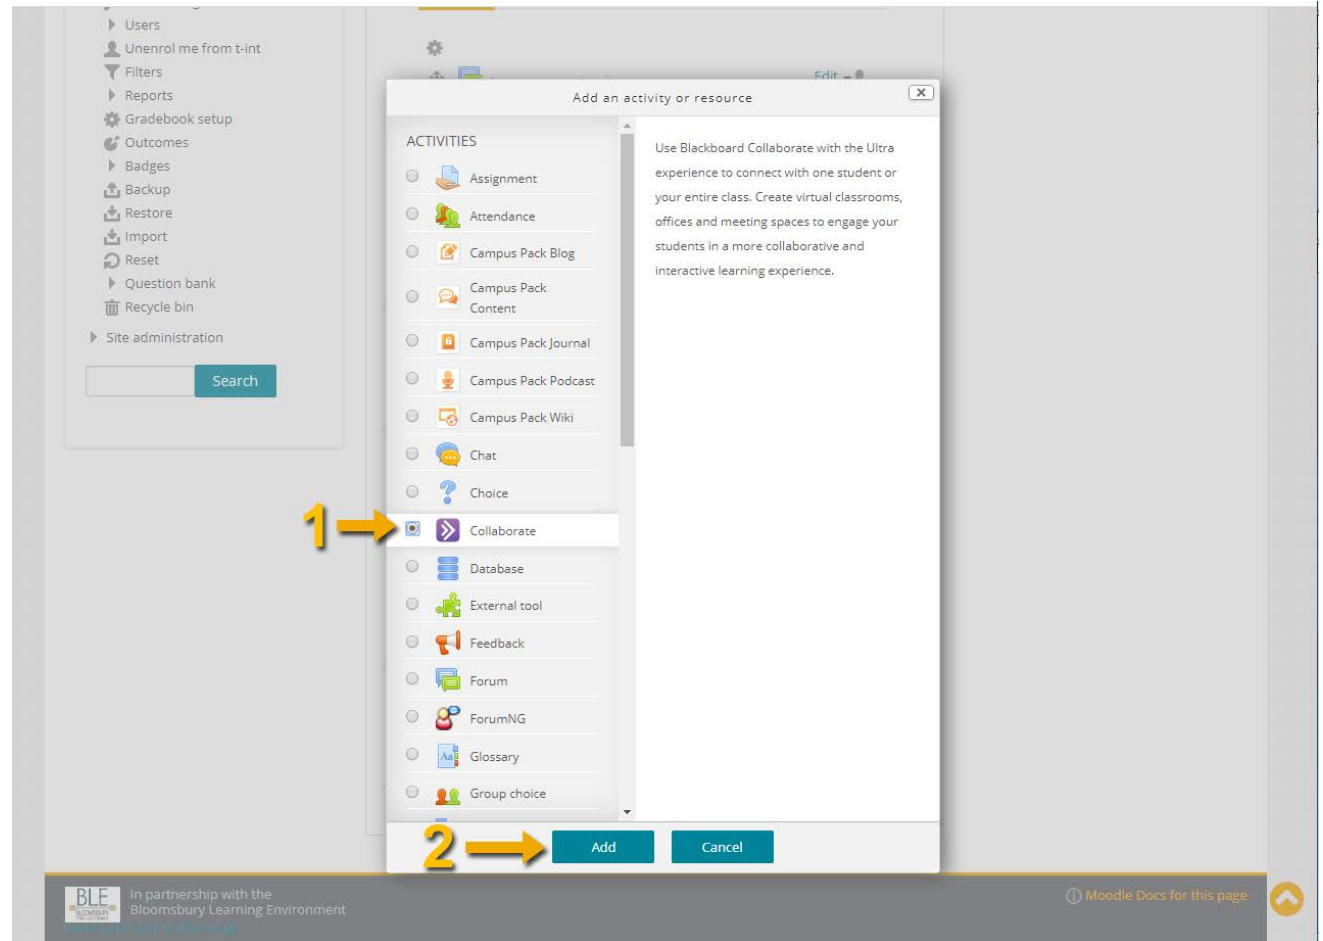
Users
Unenrol me from t-int
Filters
Reports
Gradebook setup
Outcomes
Badges
Backup
Restore
Import
Reset
Question bank
Recycle bin
Site administration

Search

Edit

Add an activity or resource

ACTIVITIES

Assignment
Attendance
Campus Pack Blog
Campus Pack Content
Campus Pack Journal
Campus Pack Podcast
Campus Pack Wiki
Chat
Choice
1
Collaborate
Database
External tool
Feedback
Forum
ForumNG
Glossary
Group choice

Use Blackboard Collaborate with the Ultra experience to connect with one student or your entire class. Create virtual classrooms, offices and meeting spaces to engage your students in a more collaborative and interactive learning experience.

2
Add
Cancel

BLE
In partnership with the Bloomsbury Learning Environment

Moodle Docs for this page